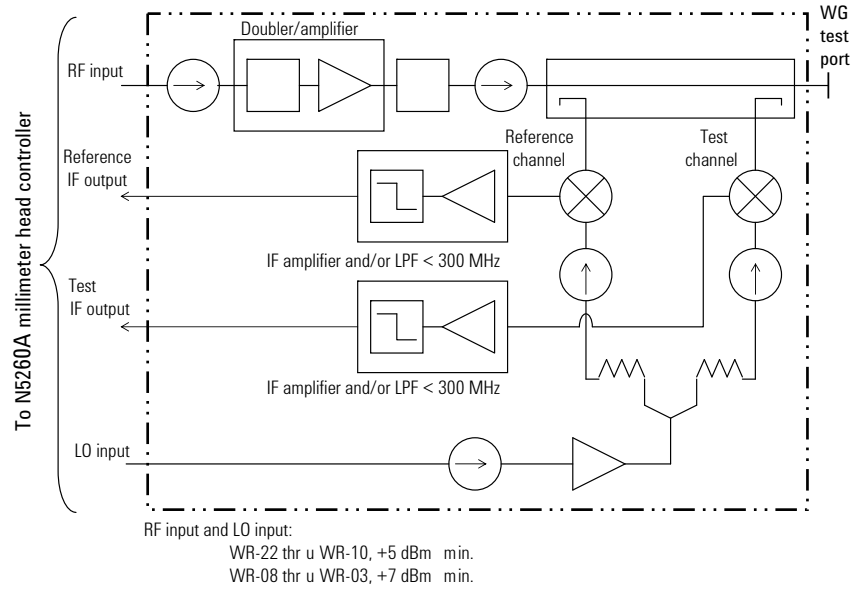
To N5260A millimeter head controller

Doubler/amplifier

WG test port

RF input

Reference channel

Test channel

Reference IF output

IF amplifier and/or LPF < 300 MHz

Test IF output

IF amplifier and/or LPF < 300 MHz

LO input

RF input and LO input:
WR-22 thr u WR-10, +5 dBm min.
WR-08 thr u WR-03, +7 dBm min.